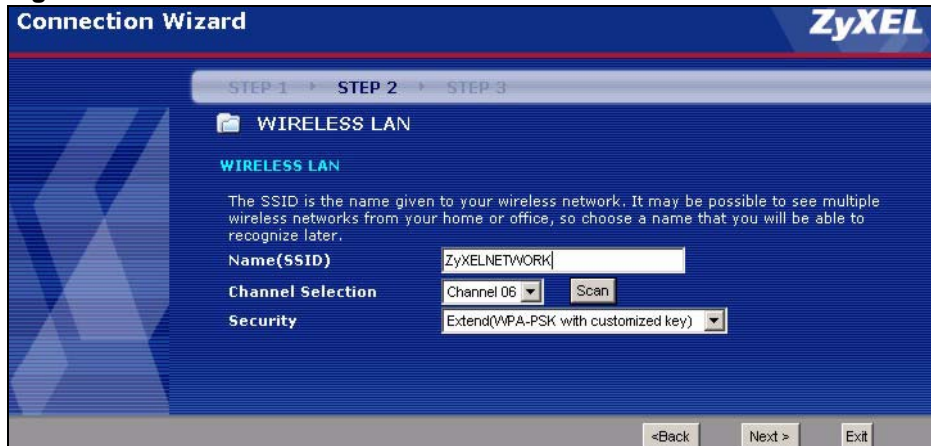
Connection Wizard

ZyXEL

STEP 1 STEP 2 STEP 3

WIRELESS LAN

WIRELESS LAN

The SSID is the name given to your wireless network. It may be possible to see multiple wireless networks from your home or office, so choose a name that you will be able to recognize later.

| | |
|---|---|
| Name(SSID) | ZyXELNETWORK |
| Channel Selection | Channel 06 Scan |
| Security | Extend(WPA-PSK with customized key) |

<Back Next > Exit